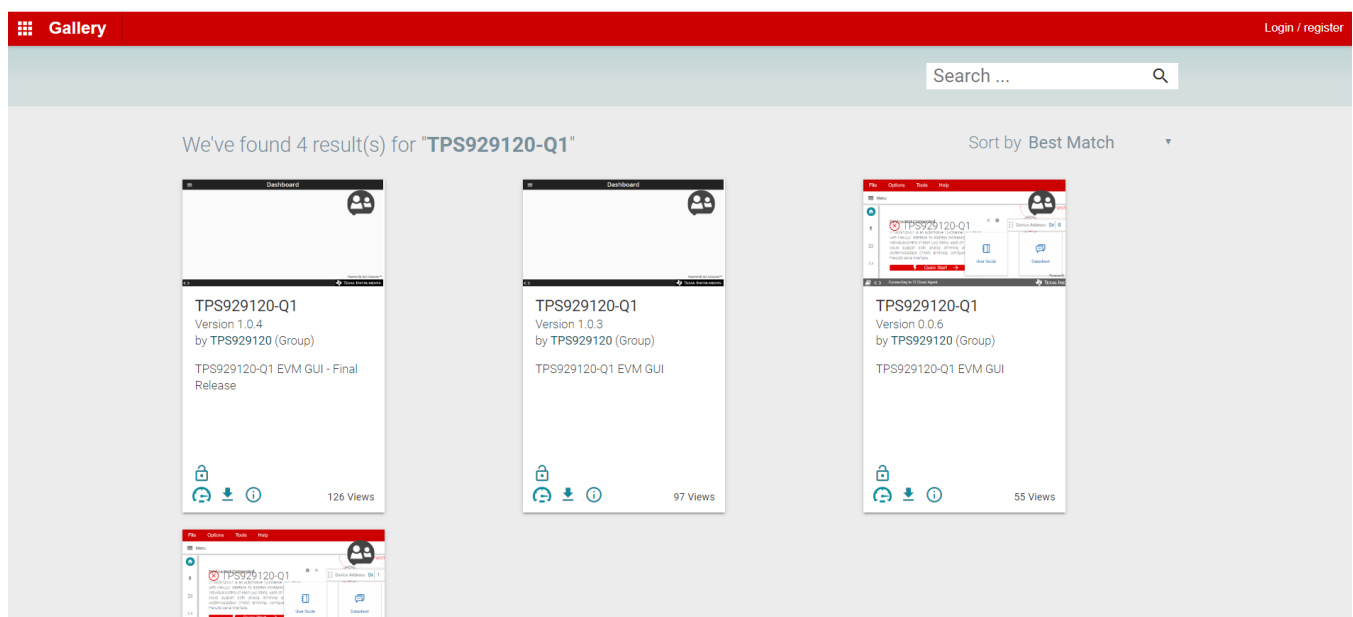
Gallery

Login / register

Search ...

We've found 4 result(s) for "TPS929120-Q1"

Sort by Best Match

Dashboard

TEXAS INSTRUMENTS

TPS929120-Q1
Version 1.0.4
by TPS929120 (Group)

TPS929120-Q1 EVM GUI - Final Release

126 Views

Dashboard

TEXAS INSTRUMENTS

TPS929120-Q1
Version 1.0.3
by TPS929120 (Group)

TPS929120-Q1 EVM GUI

97 Views

File Options Tools Help

Menu

TPS929120-Q1

Device Address

Quick Start

User Guide

Datasheet

Connecting to TI Cloud Agent

TEXAS INS

TPS929120-Q1
Version 0.0.6
by TPS929120 (Group)

TPS929120-Q1 EVM GUI

55 Views

File Options Tools Help

Menu

TPS929120-Q1

Device Address

User Guide

Datasheet